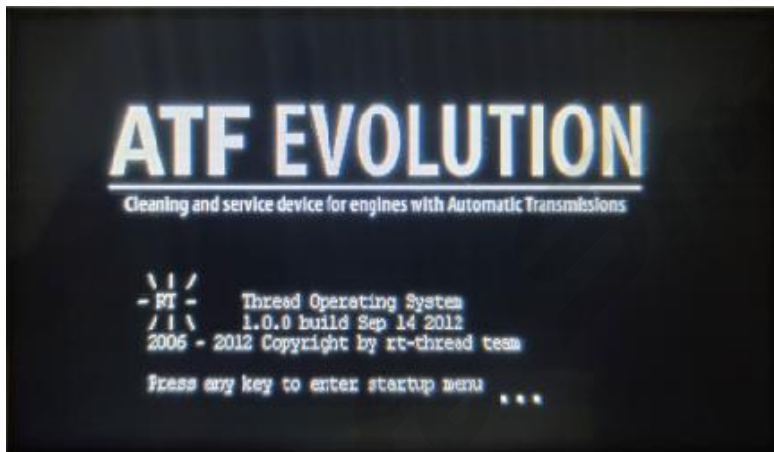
ATF EVOLUTION

Cleaning and service device for engines with Automatic Transmissions

\ | /
- RT -     Thread Operating System
/ | \     1.0.0 build Sep 14 2012
2006 - 2012 Copyright by rt-thread team

Press any key to enter startup menu ...